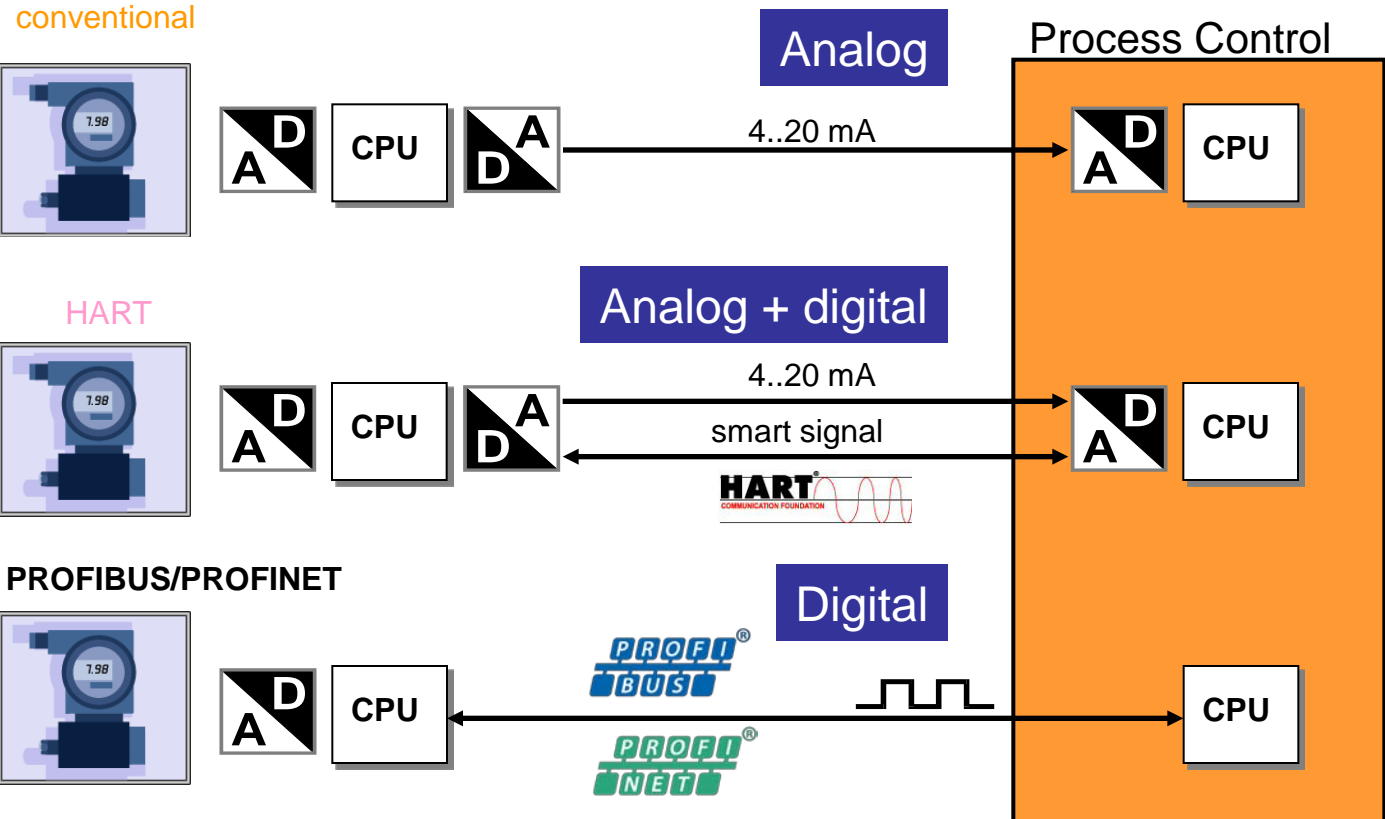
conventional

7.98

A D

CPU

D A

Analog

4..20 mA

Process Control

A D

CPU

HART

7.98

A D

CPU

D A

Analog + digital

4..20 mA

smart signal

HART®
COMMUNICATION FOUNDATION

A D

CPU

PROFIBUS/PROFINET

7.98

A D

CPU

Digital

PROFI® BUS

PROFI® NET

CPU